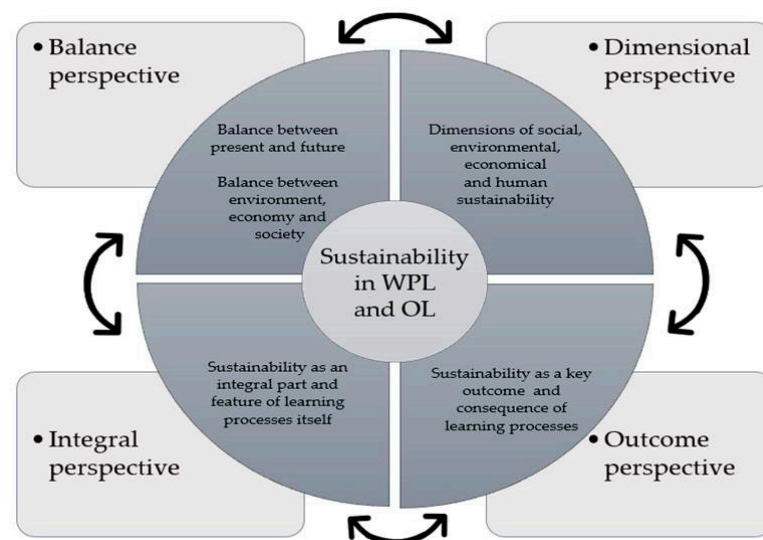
• Balance perspective

• Dimensional perspective

Balance between present and future

Balance between environment, economy and society

Dimensions of social, environmental, economical and human sustainability

Sustainability in WPL and OL

Sustainability as an integral part and feature of learning processes itself

Sustainability as a key outcome and consequence of learning processes

• Integral perspective

• Outcome perspective